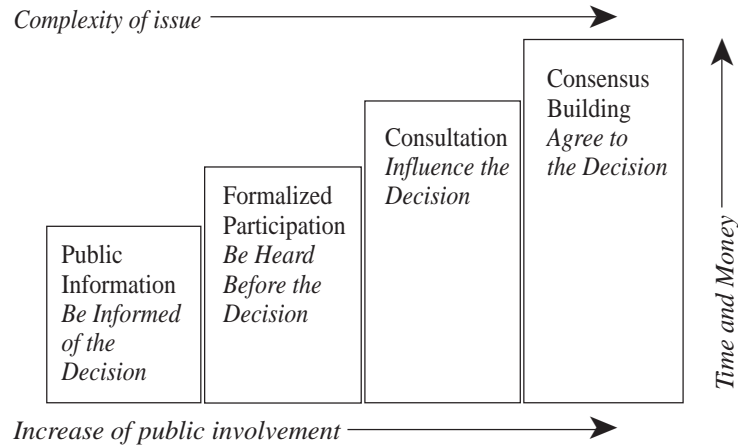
Complexity of issue

Public Information
Be Informed of the Decision

Formalized Participation
Be Heard Before the Decision

Consultation
Influence the Decision

Consensus Building
Agree to the Decision

Time and Money

Increase of public involvement